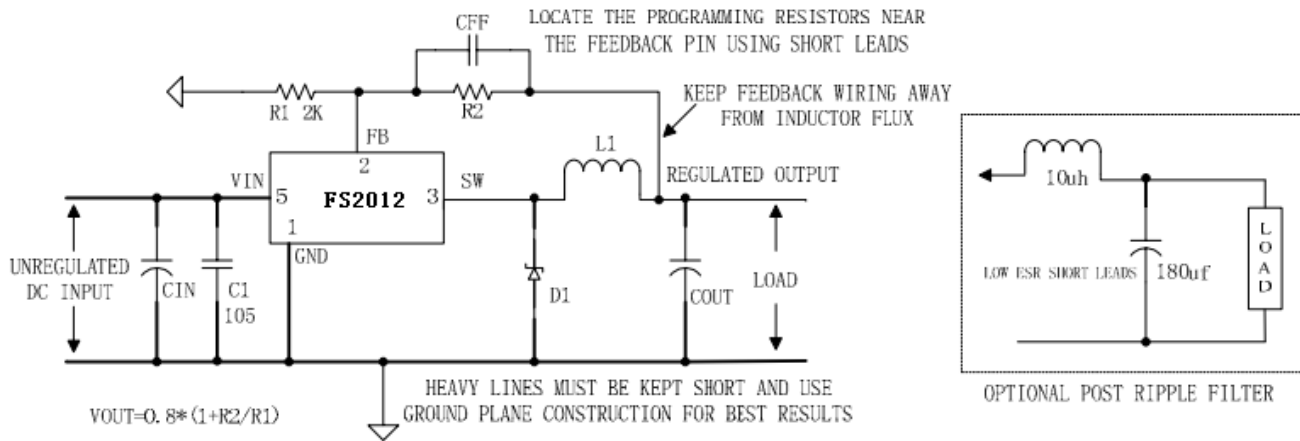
LOCATE THE PROGRAMMING RESISTORS NEAR THE FEEDBACK PIN USING SHORT LEADS

CFF

R1 2K

R2

KEEP FEEDBACK WIRING AWAY FROM INDUCTOR FLUX

FB

2

L1

VIN

5

FS2012

3

SW

REGULATED OUTPUT

1

GND

UNREGULATED DC INPUT

CIN

C1 105

D1

COUT

LOAD

HEAVY LINES MUST BE KEPT SHORT AND USE GROUND PLANE CONSTRUCTION FOR BEST RESULTS

VOUT=0.8*(1+R2/R1)

10uh

LOW ESR SHORT LEADS

180uf

LOAD

OPTIONAL POST RIPPLE FILTER